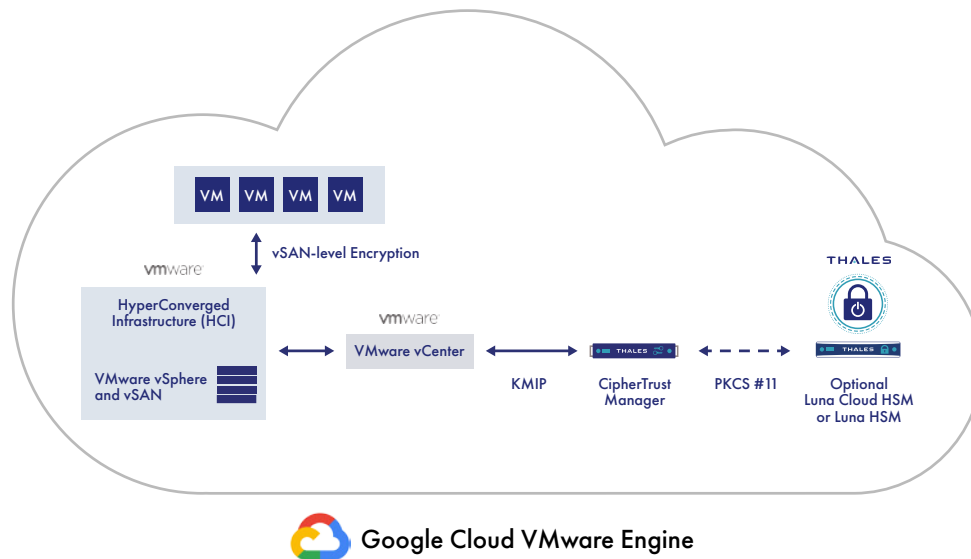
VM VM VM VM

vSAN-level Encryption

vmware

HyperConverged Infrastructure (HCI)

VMware vSphere and vSAN

vmware

VMware vCenter

KMIP

THALES

CipherTrust Manager

PKCS #11

THALES

THALES

Optional Luna Cloud HSM or Luna HSM

Google Cloud VMware Engine